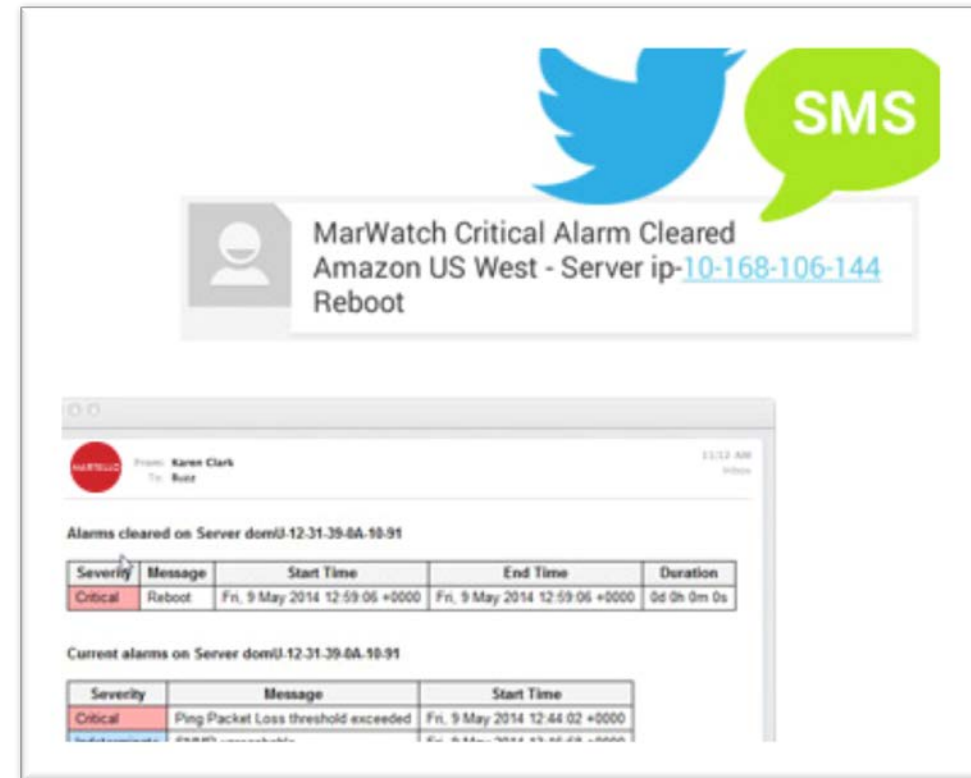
SMS

MarWatch Critical Alarm Cleared
Amazon US West - Server ip-10-168-106-144
Reboot

MARTELLO

From: Karen Clark
To: Buzz

11:13 AM
Inbox

Alarms cleared on Server domU-12-31-39-0A-10-91

| Severity | Message | Start Time | End Time | Duration |
|---|---|---|---|---|
| Critical | Reboot | Fri, 9 May 2014 12:59:06 +0000 | Fri, 9 May 2014 12:59:06 +0000 | 0d 0h 0m 0s |

Current alarms on Server domU-12-31-39-0A-10-91

| Severity | Message | Start Time |
|---|---|---|
| Critical | Ping Packet Loss threshold exceeded | Fri, 9 May 2014 12:44:02 +0000 |
| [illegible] | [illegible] | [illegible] |